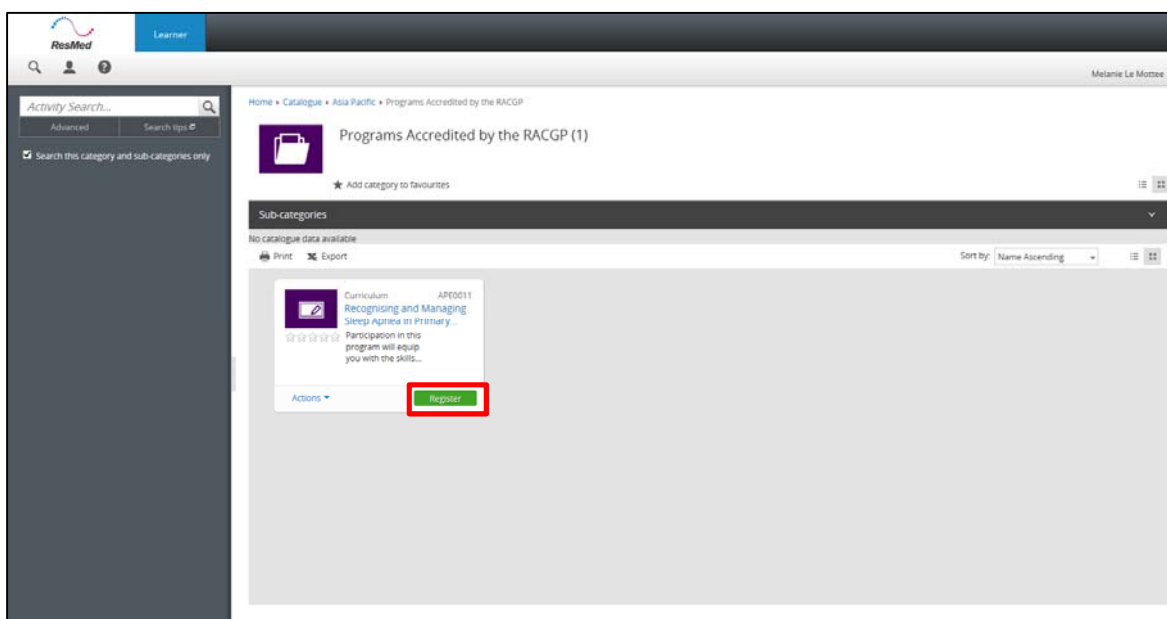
ResMed

Learner

Melanie Le Mottee

Activity Search...

Advanced

Search tips

Search this category and sub-categories only

Home » Catalogue » Asia Pacific » Programs Accredited by the RACGP

Programs Accredited by the RACGP (1)

Add category to favourites

Sub-categories

No catalogue data available

Print

Export

Sort by: Name Ascending

Curriculum

APE0011

Recognising and Managing Sleep Apnea in Primary...

Participation in this program will equip you with the skills...

Actions

Register